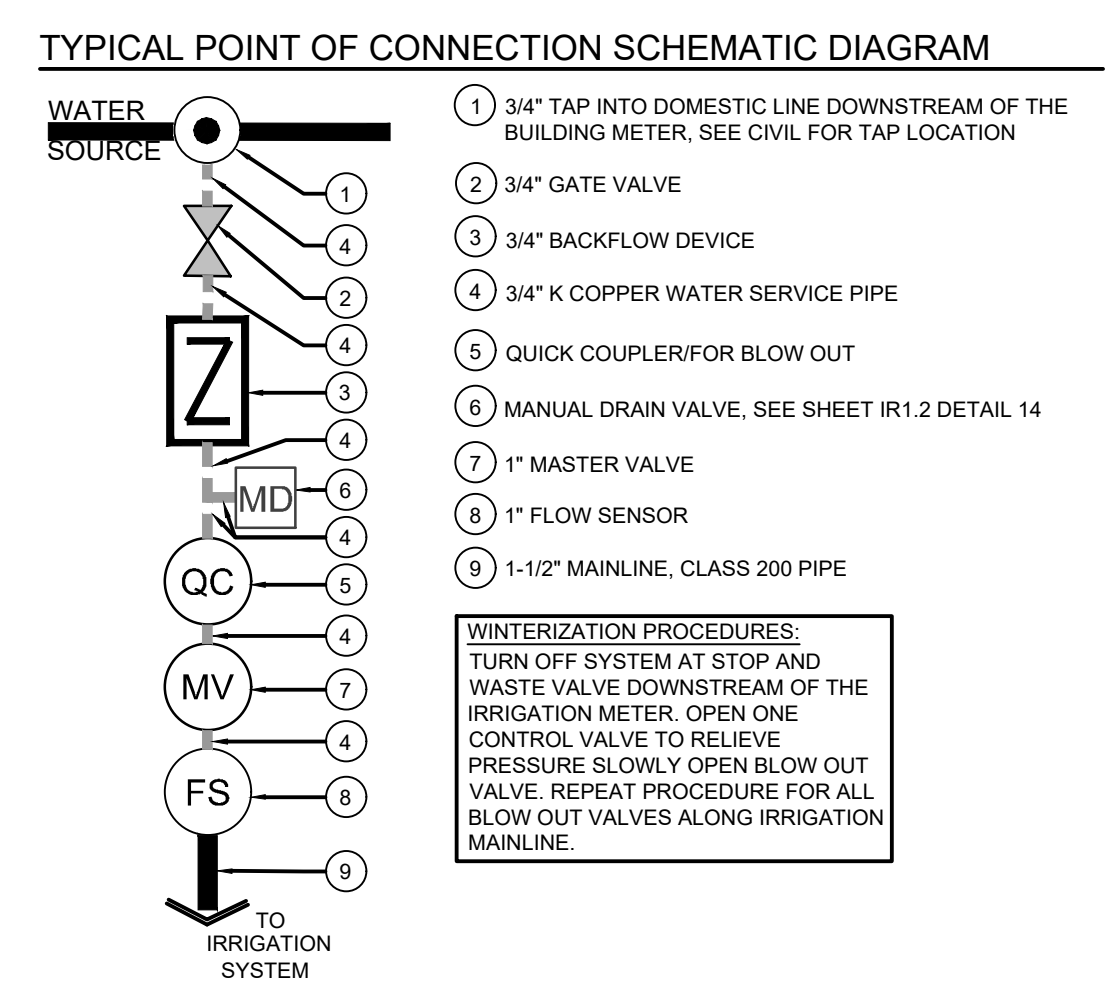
TYPICAL POINT OF CONNECTION SCHEMATIC DIAGRAM

WATER SOURCE

1
4
2
4
Z
3
4
MD
6
4
QC
5
4
MV
7
4
FS
8
9

TO IRRIGATION SYSTEM

1 3/4" TAP INTO DOMESTIC LINE DOWNSTREAM OF THE BUILDING METER, SEE CIVIL FOR TAP LOCATION

2 3/4" GATE VALVE

3 3/4" BACKFLOW DEVICE

4 3/4" K COPPER WATER SERVICE PIPE

5 QUICK COUPLER/FOR BLOW OUT

6 MANUAL DRAIN VALVE, SEE SHEET IR1.2 DETAIL 14

7 1" MASTER VALVE

8 1" FLOW SENSOR

9 1-1/2" MAINLINE, CLASS 200 PIPE

WINTERIZATION PROCEDURES:
TURN OFF SYSTEM AT STOP AND WASTE VALVE DOWNSTREAM OF THE IRRIGATION METER. OPEN ONE CONTROL VALVE TO RELIEVE PRESSURE SLOWLY OPEN BLOW OUT VALVE. REPEAT PROCEDURE FOR ALL BLOW OUT VALVES ALONG IRRIGATION MAINLINE.